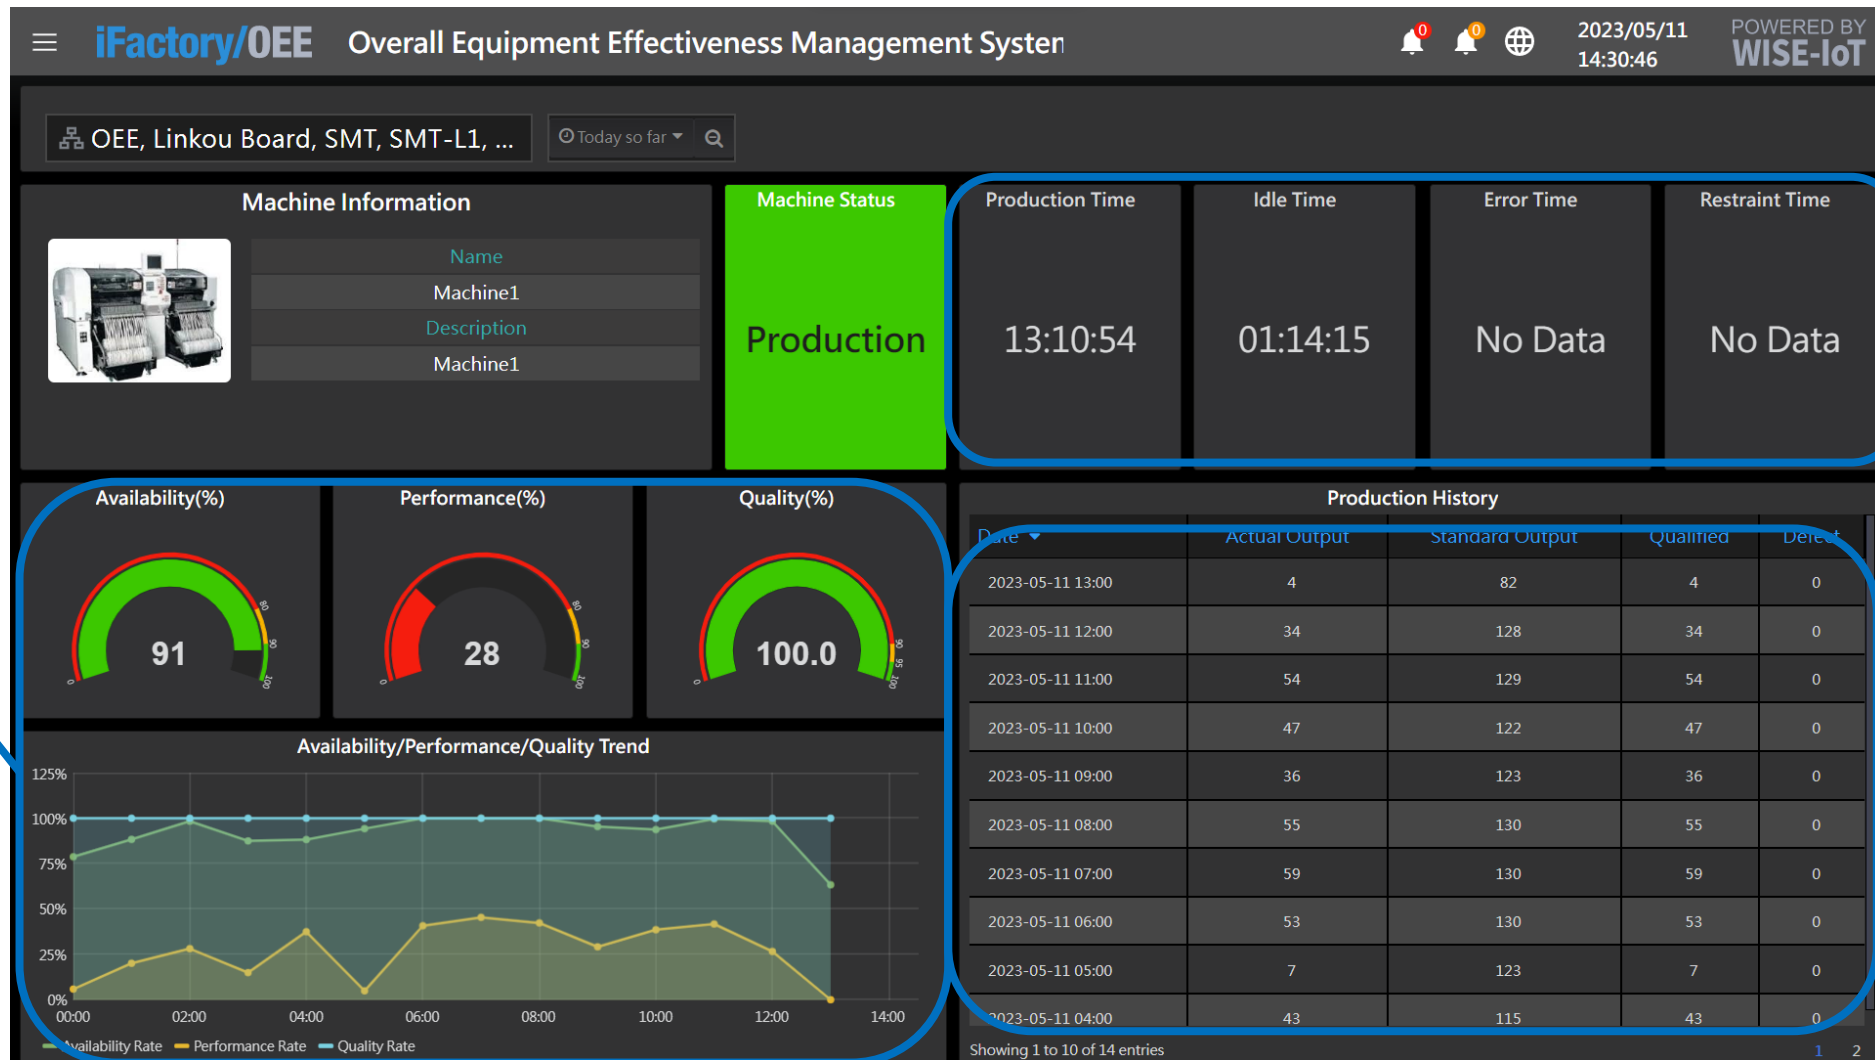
iFactory/OEE Overall Equipment Effectiveness Management Systen

0 0

2023/05/11
14:30:46

POWERED BY
WISE-IoT

OEE, Linkou Board, SMT, SMT-L1, ...

Today so far

Machine Information

Name
Machine1
Description
Machine1

Machine Status

Production

Production Time
13:10:54

Idle Time
01:14:15

Error Time
No Data

Restraint Time
No Data

Availability(%)
91

Performance(%)
28

Quality(%)
100.0

Availability/Performance/Quality Trend

125%
100%
75%
50%
25%
0%
00:00 02:00 04:00 06:00 08:00 10:00 12:00 14:00

Availability Rate Performance Rate Quality Rate

Production History

| Date | Actual Output | Standard Output | Qualified | Defect |
|---|---|---|---|---|
| 2023-05-11 13:00 | 4 | 82 | 4 | 0 |
| 2023-05-11 12:00 | 34 | 128 | 34 | 0 |
| 2023-05-11 11:00 | 54 | 129 | 54 | 0 |
| 2023-05-11 10:00 | 47 | 122 | 47 | 0 |
| 2023-05-11 09:00 | 36 | 123 | 36 | 0 |
| 2023-05-11 08:00 | 55 | 130 | 55 | 0 |
| 2023-05-11 07:00 | 59 | 130 | 59 | 0 |
| 2023-05-11 06:00 | 53 | 130 | 53 | 0 |
| 2023-05-11 05:00 | 7 | 123 | 7 | 0 |
| 2023-05-11 04:00 | 43 | 115 | 43 | 0 |

Showing 1 to 10 of 14 entries

1 2